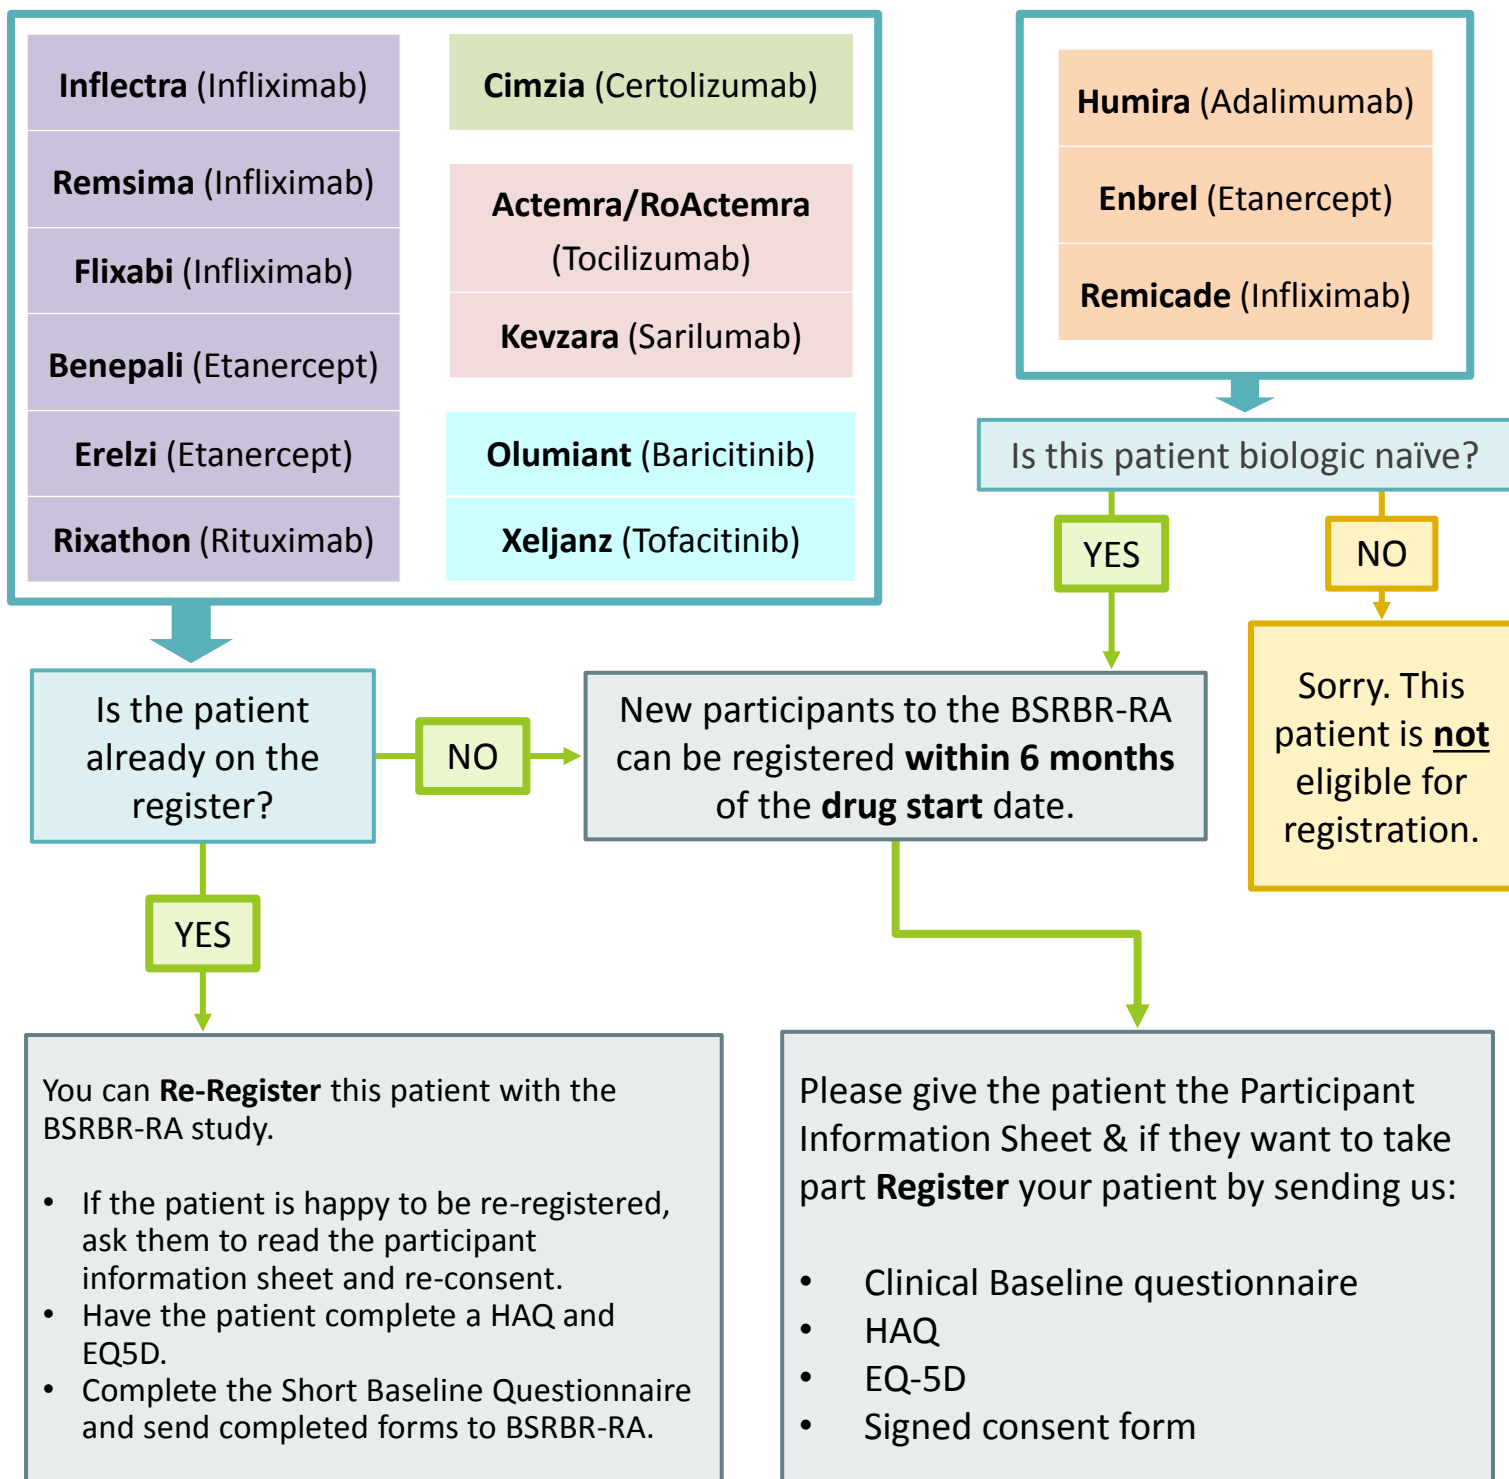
Inflectra (Infliximab)

Remsima (Infliximab)

Flixabi (Infliximab)

Benepali (Etanercept)

Erelzi (Etanercept)

Rixathon (Rituximab)

Cimzia (Certolizumab)

Actemra/RoActemra (Tocilizumab)

Kevzara (Sarilumab)

Olumiant (Baricitinib)

Xeljanz (Tofacitinib)

Humira (Adalimumab)

Enbrel (Etanercept)

Remicade (Infliximab)

Is this patient biologic naïve?

YES

NO

Sorry. This patient is not eligible for registration.

Is the patient already on the register?

NO

New participants to the BSRBR-RA can be registered within 6 months of the drug start date.

YES

You can Re-Register this patient with the BSRBR-RA study.

- If the patient is happy to be re-registered, ask them to read the participant information sheet and re-consent.
- Have the patient complete a HAQ and EQ5D.
- Complete the Short Baseline Questionnaire and send completed forms to BSRBR-RA.

Please give the patient the Participant Information Sheet & if they want to take part Register your patient by sending us:

- Clinical Baseline questionnaire
- HAQ
- EQ-5D
- Signed consent form